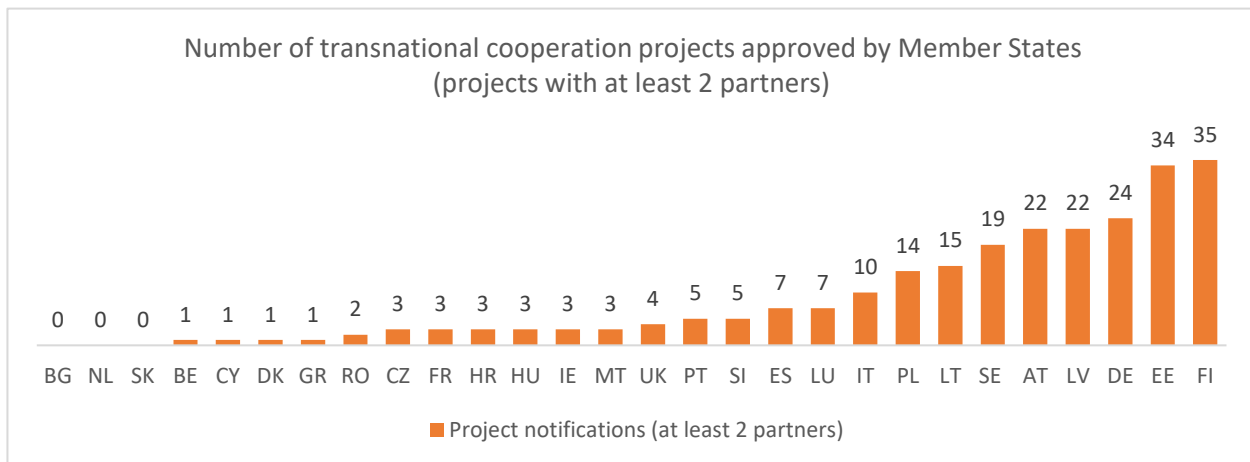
Number of transnational cooperation projects approved by Member States
(projects with at least 2 partners)

| BG | NL | SK | BE | CY | DK | GR | RO | CZ | FR | HR | HU | IE | MT | UK | PT | SI | ES | LU | IT | PL | LT | SE | AT | LV | DE | EE | FI |
|---|---|---|---|---|---|---|---|---|---|---|---|---|---|---|---|---|---|---|---|---|---|---|---|---|---|---|---|
| 0 | 0 | 0 | 1 | 1 | 1 | 1 | 2 | 3 | 3 | 3 | 3 | 3 | 3 | 4 | 5 | 5 | 7 | 7 | 10 | 14 | 15 | 19 | 22 | 22 | 24 | 34 | 35 |

Project notifications (at least 2 partners)